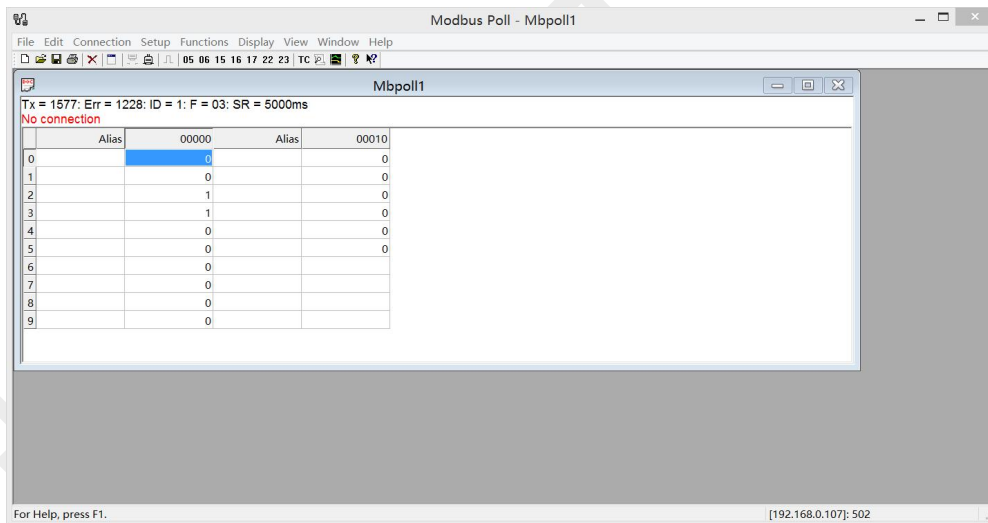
Modbus Poll - Mbpoll1

File Edit Connection Setup Functions Display View Window Help

05 06 15 16 17 22 23 TC

Mbpoll1

Tx = 1577: Err = 1228: ID = 1: F = 03: SR = 5000ms
No connection

| | Alias | 00000 | Alias | 00010 |
|---|---|---|---|---|
| 0 | | 0 | | 0 |
| 1 | | 0 | | 0 |
| 2 | | 1 | | 0 |
| 3 | | 1 | | 0 |
| 4 | | 0 | | 0 |
| 5 | | 0 | | 0 |
| 6 | | 0 | | |
| 7 | | 0 | | |
| 8 | | 0 | | |
| 9 | | 0 | | |

For Help, press F1.

[192.168.0.107]: 502